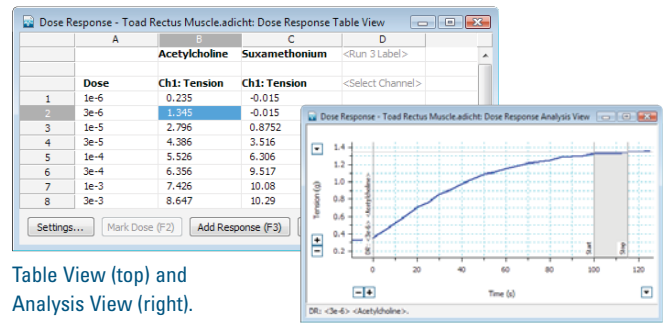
Dose Response - Toad Rectus Muscle.adicht: Dose Response Table View

| | A | B | C | D |
|---|---|---|---|---|
| | | Acetylcholine | Suxamethonium | <Run 3 Label> |
| | Dose | Ch1: Tension | Ch1: Tension | <Select Channel> |
| 1 | 1e-6 | 0.235 | -0.015 | |
| 2 | 3e-6 | 1.345 | -0.015 | |
| 3 | 1e-5 | 2.796 | 0.8752 | |
| 4 | 3e-5 | 4.386 | 3.516 | |
| 5 | 1e-4 | 5.526 | 6.306 | |
| 6 | 3e-4 | 6.356 | 9.517 | |
| 7 | 1e-3 | 7.426 | 10.08 | |
| 8 | 3e-3 | 8.647 | 10.29 | |

Settings... Mark Dose (F2) Add Response (F3)

Dose Response - Toad Rectus Muscle.adicht: Dose Response Analysis View

1.4
1.2
1.0
0.8
0.6
0.4
0.2

Tension (g)

DR: <3e-6> <Acetylcholine>

Start Stop

0 20 40 60 80 100 120

Time (s)

DR: <3e-6> <Acetylcholine>.

Table View (top) and Analysis View (right).